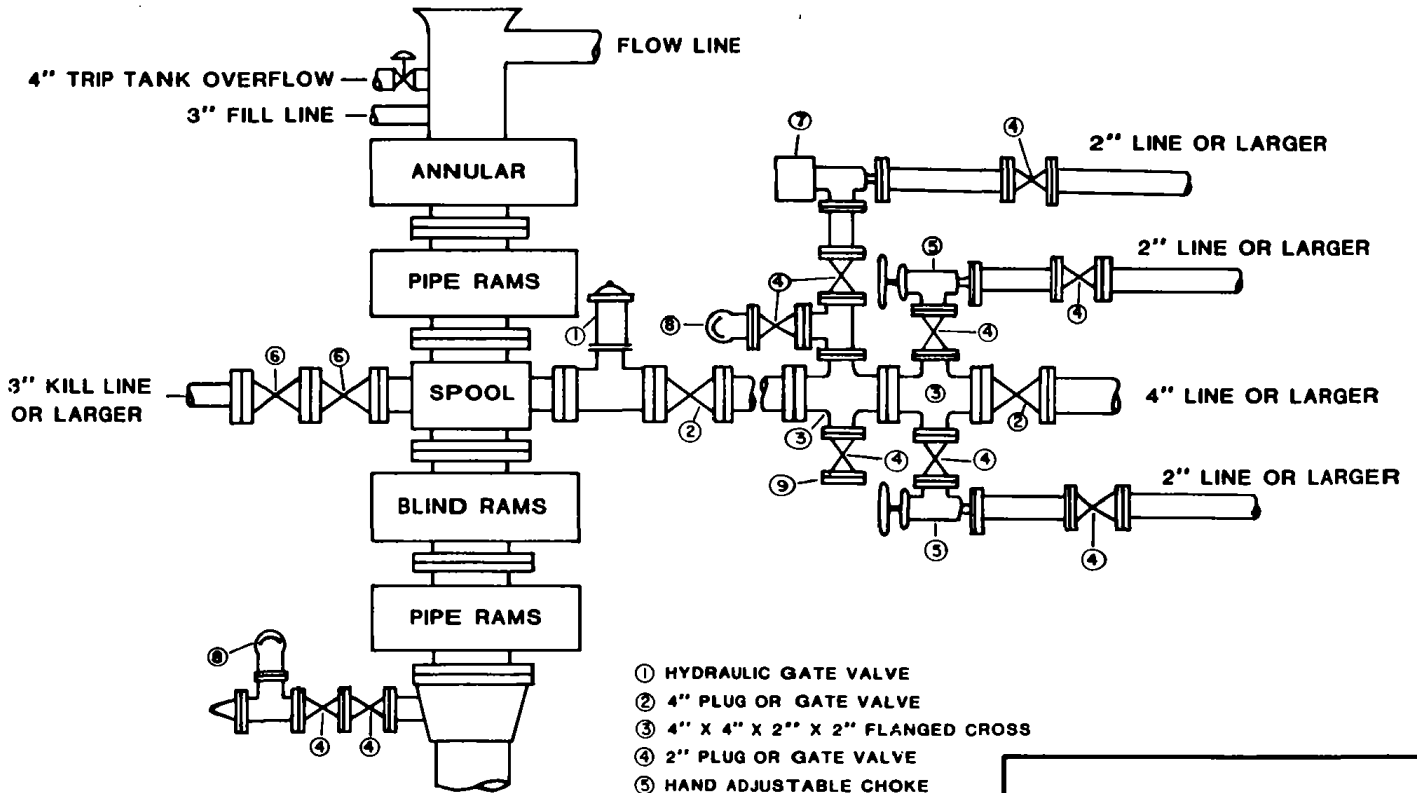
FLOW LINE
4" TRIP TANK OVERFLOW
3" FILL LINE
ANNULAR
PIPE RAMS
3" KILL LINE OR LARGER
6
6
SPOOL
BLIND RAMS
PIPE RAMS
8
4
4
1
2
7
4
2" LINE OR LARGER
5
2" LINE OR LARGER
4
8
4
4
3
4" LINE OR LARGER
3
2
2
9
4
4
2" LINE OR LARGER
5
4

① HYDRAULIC GATE VALVE
② 4" PLUG OR GATE VALVE
③ 4" X 4" X 2" X 2" FLANGED CROSS
④ 2" PLUG OR GATE VALVE
⑤ HAND ADJUSTABLE CHOKE